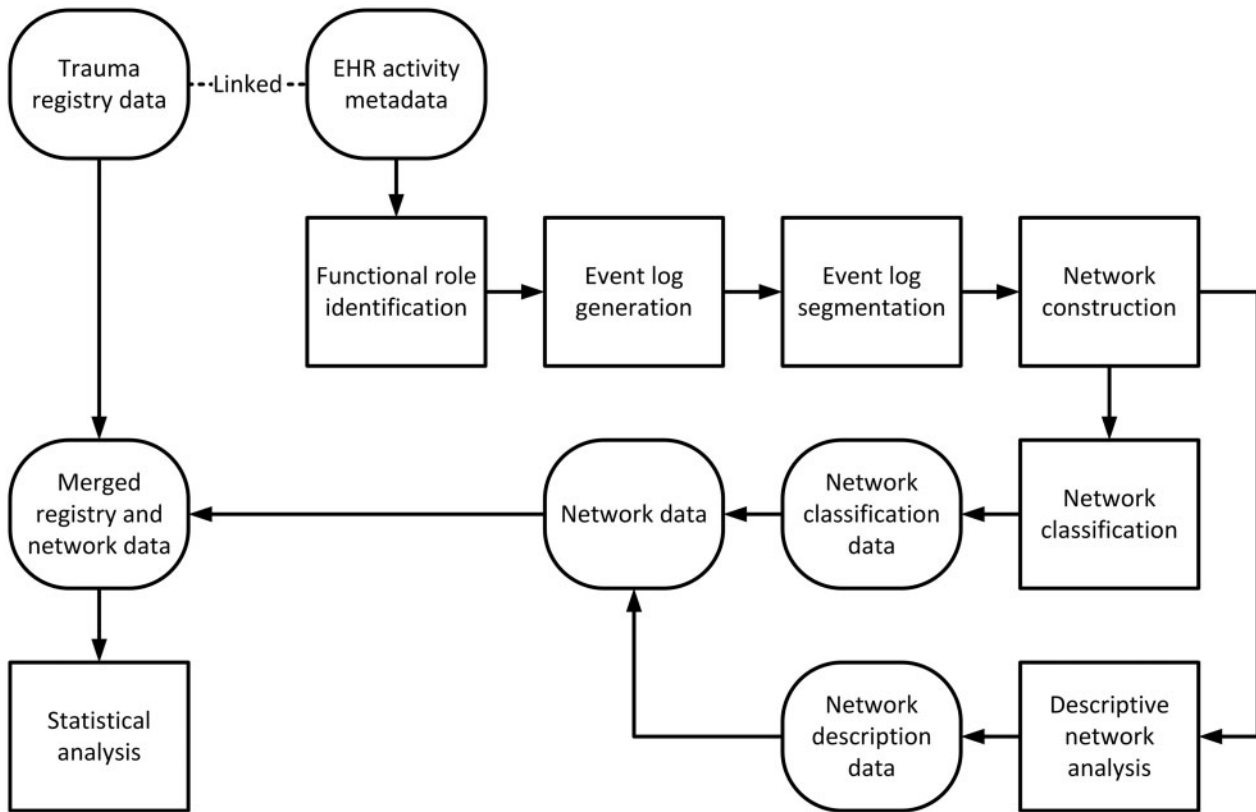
Trauma registry data

Linked

EHR activity metadata

Functional role identification

Event log generation

Event log segmentation

Network construction

Merged registry and network data

Network data

Network classification data

Network classification

Statistical analysis

Network description data

Descriptive network analysis